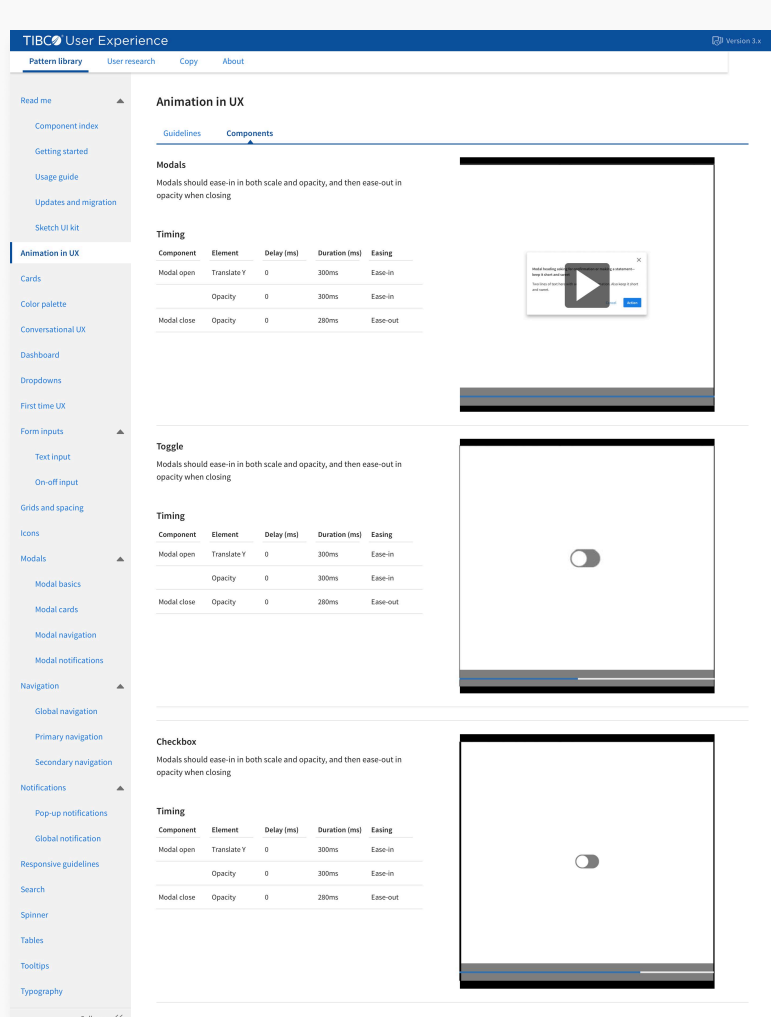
TIBCO User Experience

Version 3.x

Pattern library User research Copy About

Read me
Component index
Getting started
Usage guide
Updates and migration
Sketch UI kit
Animation in UX
Cards
Color palette
Conversational UX
Dashboard
Dropdowns
First time UX
Form inputs
Text input
On-off input
Grids and spacing
Icons
Modals
Modal basics
Modal cards
Modal navigation
Modal notifications
Navigation
Global navigation
Primary navigation
Secondary navigation
Notifications
Pop-up notifications
Global notification
Responsive guidelines
Search
Spinner
Tables
Tooltips
Typography

Animation in UX

Guidelines Components

Modals

Modals should ease-in in both scale and opacity, and then ease-out in opacity when closing

Timing

| Component | Element | Delay (ms) | Duration (ms) | Easing |
|---|---|---|---|---|
| Modal open | Translate Y | 0 | 300ms | Ease-in |
| | Opacity | 0 | 300ms | Ease-in |
| Modal close | Opacity | 0 | 280ms | Ease-out |

Action

Toggle

Modals should ease-in in both scale and opacity, and then ease-out in opacity when closing

Timing

| Component | Element | Delay (ms) | Duration (ms) | Easing |
|---|---|---|---|---|
| Modal open | Translate Y | 0 | 300ms | Ease-in |
| | Opacity | 0 | 300ms | Ease-in |
| Modal close | Opacity | 0 | 280ms | Ease-out |

Checkbox

Modals should ease-in in both scale and opacity, and then ease-out in opacity when closing

Timing

| Component | Element | Delay (ms) | Duration (ms) | Easing |
|---|---|---|---|---|
| Modal open | Translate Y | 0 | 300ms | Ease-in |
| | Opacity | 0 | 300ms | Ease-in |
| Modal close | Opacity | 0 | 280ms | Ease-out |